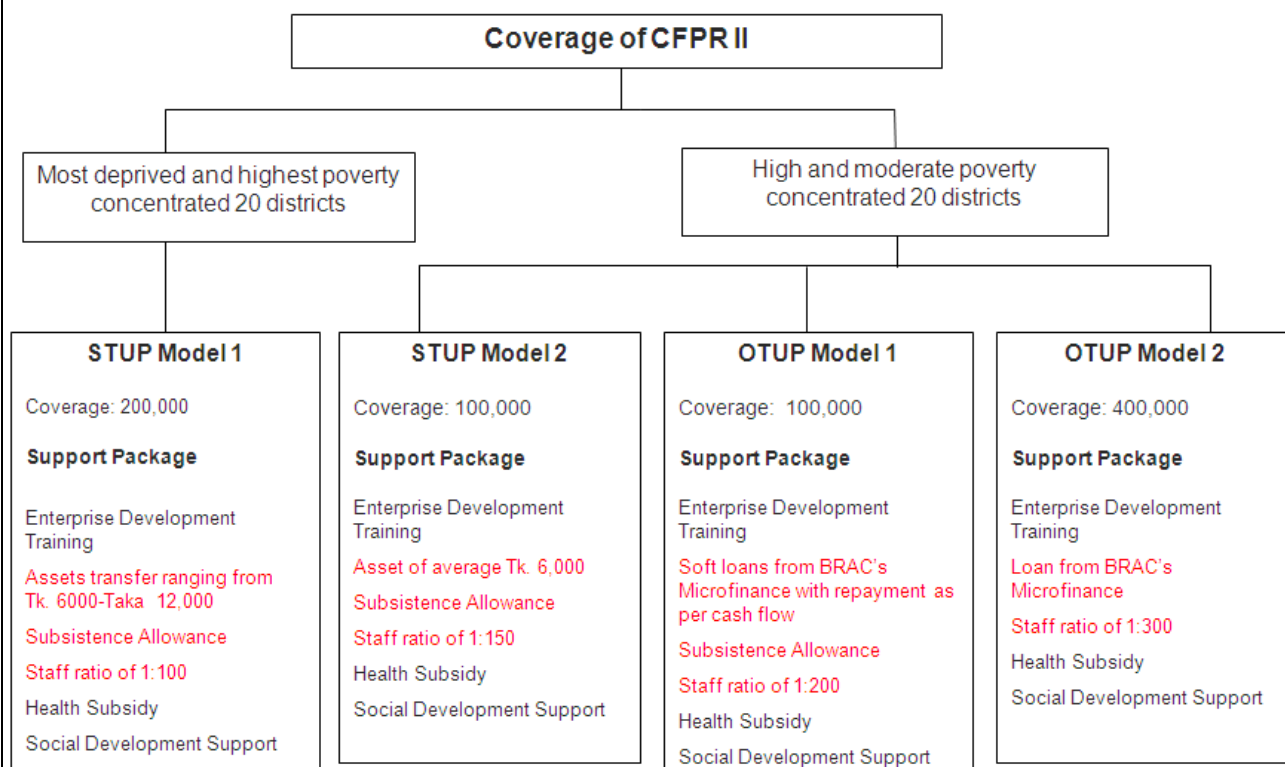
Coverage of CFPR II

Most deprived and highest poverty concentrated 20 districts

High and moderate poverty concentrated 20 districts

STUP Model 1

Coverage: 200,000

Support Package

Enterprise Development Training

Assets transfer ranging from Tk. 6000-Taka 12,000

Subsistence Allowance

Staff ratio of 1:100

Health Subsidy

Social Development Support

STUP Model 2

Coverage: 100,000

Support Package

Enterprise Development Training

Asset of average Tk. 6,000

Subsistence Allowance

Staff ratio of 1:150

Health Subsidy

Social Development Support

OTUP Model 1

Coverage: 100,000

Support Package

Enterprise Development Training

Soft loans from BRAC's Microfinance with repayment as per cash flow

Subsistence Allowance

Staff ratio of 1:200

Health Subsidy

Social Development Support

OTUP Model 2

Coverage: 400,000

Support Package

Enterprise Development Training

Loan from BRAC's Microfinance

Staff ratio of 1:300

Health Subsidy

Social Development Support